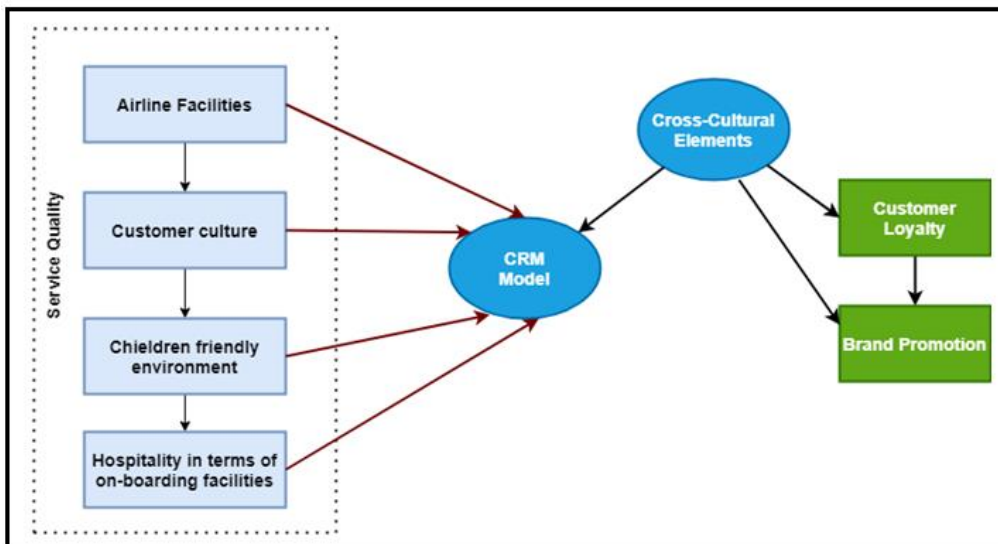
Service Quality

Airline Facilities

Customer culture

Chieldren friendly environment

Hospitality in terms of on-boarding facilities

CRM Model

Cross-Cultural Elements

Customer Loyalty

Brand Promotion